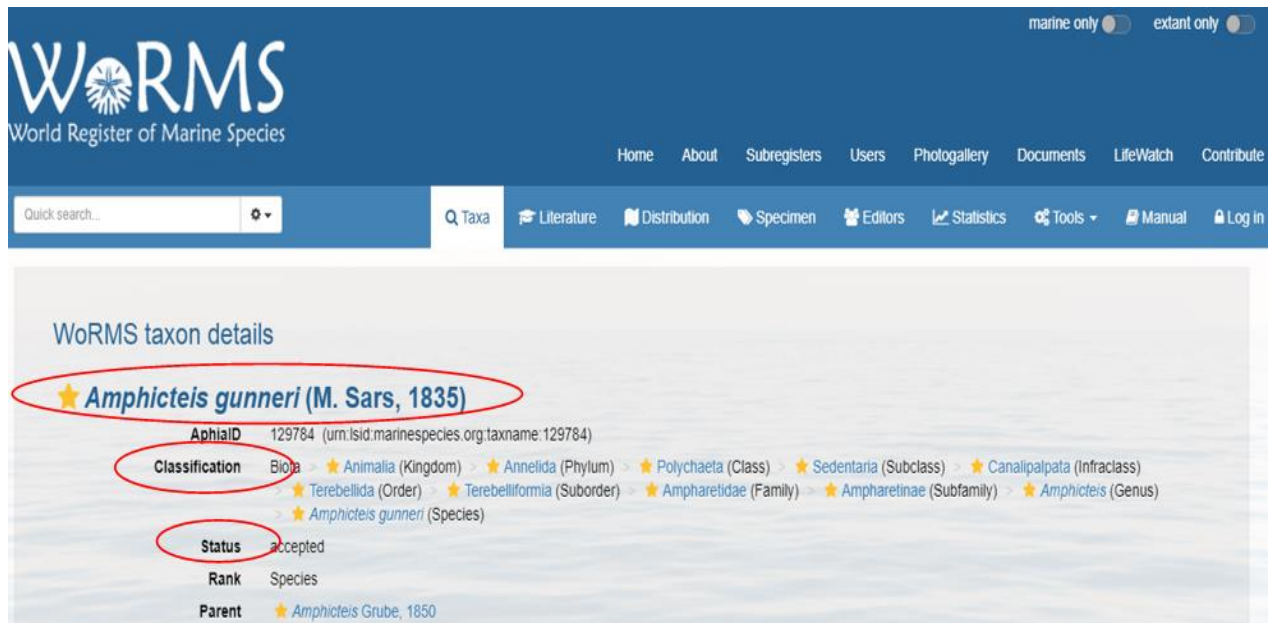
marine only extant only

WoRMS
World Register of Marine Species

Home About Subregisters Users Photogallery Documents LifeWatch Contribute

Quick search...

Taxa Literature Distribution Specimen Editors Statistics Tools Manual Log in

WoRMS taxon details

*Amphicteis gunneri* (M. Sars, 1835)

| | |
|---|---|
| AphiaID | 129784 (urn:lsid:marinespecies.org:taxname:129784) |
| Classification | Biota > Animalia (Kingdom) > Annelida (Phylum) > Polychaeta (Class) > Sedentaria (Subclass) > Canalipalpata (Infraclass) > Terebellida (Order) > Terebelliformia (Suborder) > Ampharetidae (Family) > Ampharetinae (Subfamily) > *Amphicteis* (Genus) > *Amphicteis gunneri* (Species) |
| Status | accepted |
| Rank | Species |
| Parent | *Amphicteis* Grube, 1850 |